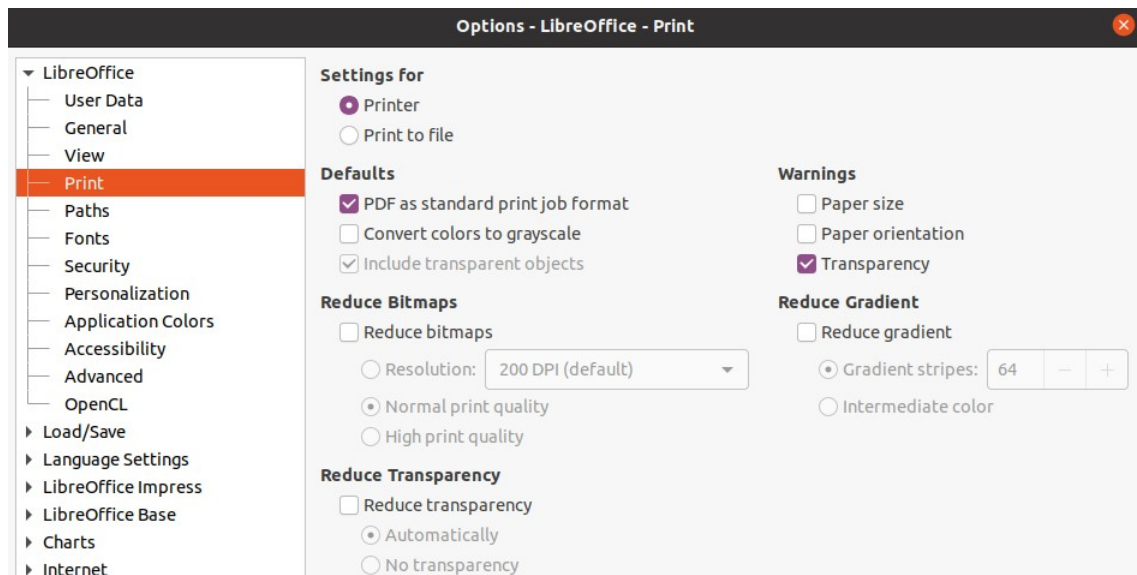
Options - LibreOffice - Print

LibreOffice
User Data
General
View
Print
Paths
Fonts
Security
Personalization
Application Colors
Accessibility
Advanced
OpenCL
Load/Save
Language Settings
LibreOffice Impress
LibreOffice Base
Charts
Internet

Settings for
Printer
Print to file

Defaults
PDF as standard print job format
Convert colors to grayscale
Include transparent objects

Reduce Bitmaps
Reduce bitmaps
Resolution: 200 DPI (default)
Normal print quality
High print quality

Reduce Transparency
Reduce transparency
Automatically
No transparency

Warnings
Paper size
Paper orientation
Transparency

Reduce Gradient
Reduce gradient
Gradient stripes: 64 − +
Intermediate color